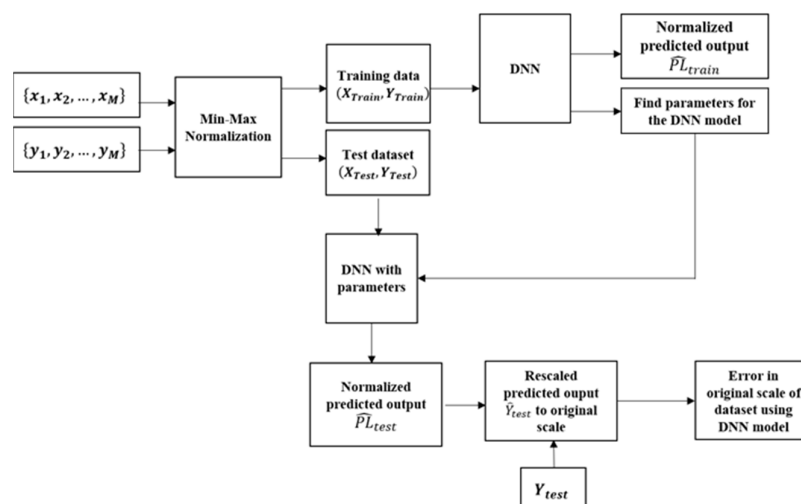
$\{x_1, x_2, \ldots, x_M\}$

$\{y_1, y_2, \ldots, y_M\}$

Min-Max Normalization

Training data $(X_{Train}, Y_{Train})$

Test dataset $(X_{Test}, Y_{Test})$

DNN

Normalized predicted output $\widehat{PL}_{train}$

Find parameters for the DNN model

DNN with parameters

Normalized predicted output $\widehat{PL}_{test}$

Rescaled predicted ouput $\hat{Y}_{test}$ to original scale

Error in original scale of dataset using DNN model

$Y_{test}$